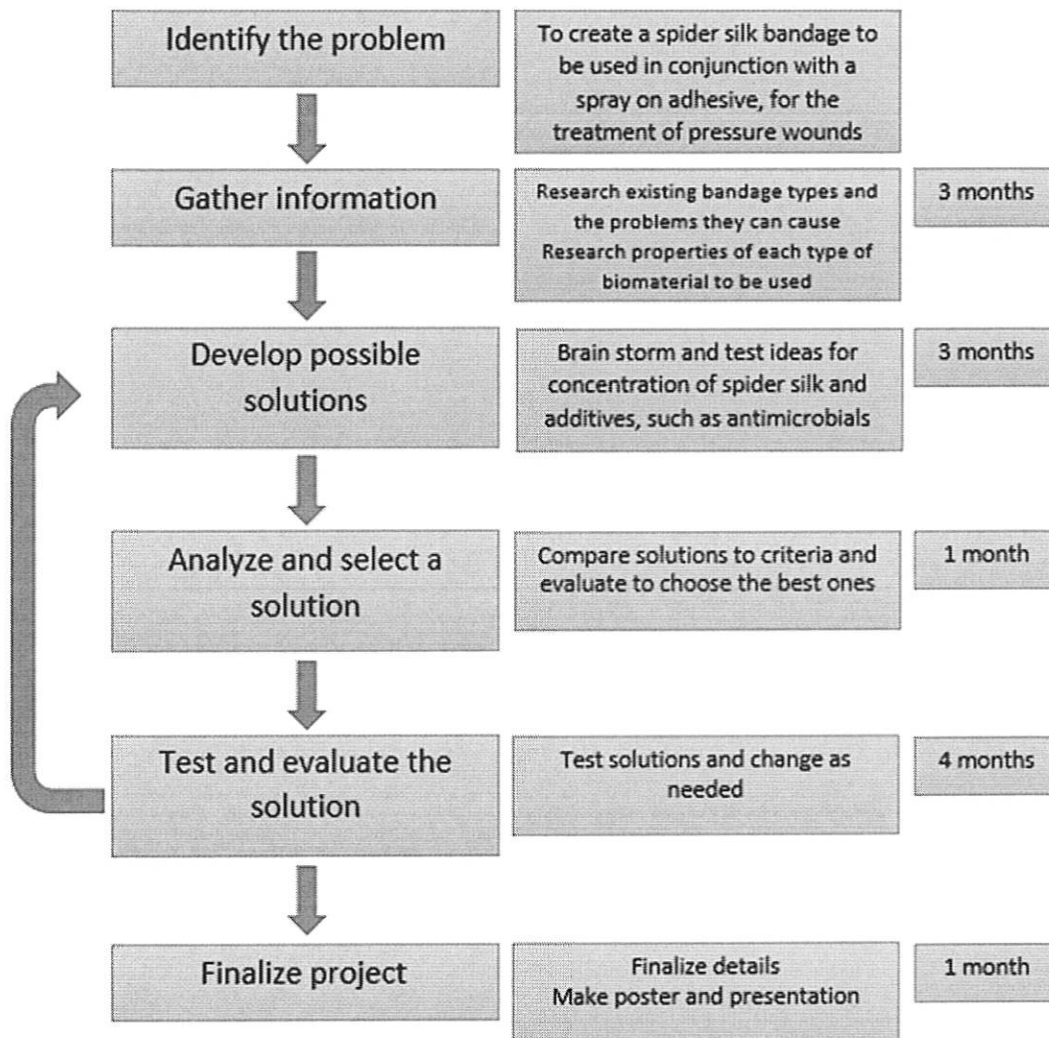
Identify the problem

To create a spider silk bandage to be used in conjunction with a spray on adhesive, for the treatment of pressure wounds

Gather information

Research existing bandage types and the problems they can cause
Research properties of each type of biomaterial to be used

3 months

Develop possible solutions

Brain storm and test ideas for concentration of spider silk and additives, such as antimicrobials

3 months

Analyze and select a solution

Compare solutions to criteria and evaluate to choose the best ones

1 month

Test and evaluate the solution

Test solutions and change as needed

4 months

Finalize project

Finalize details
Make poster and presentation

1 month